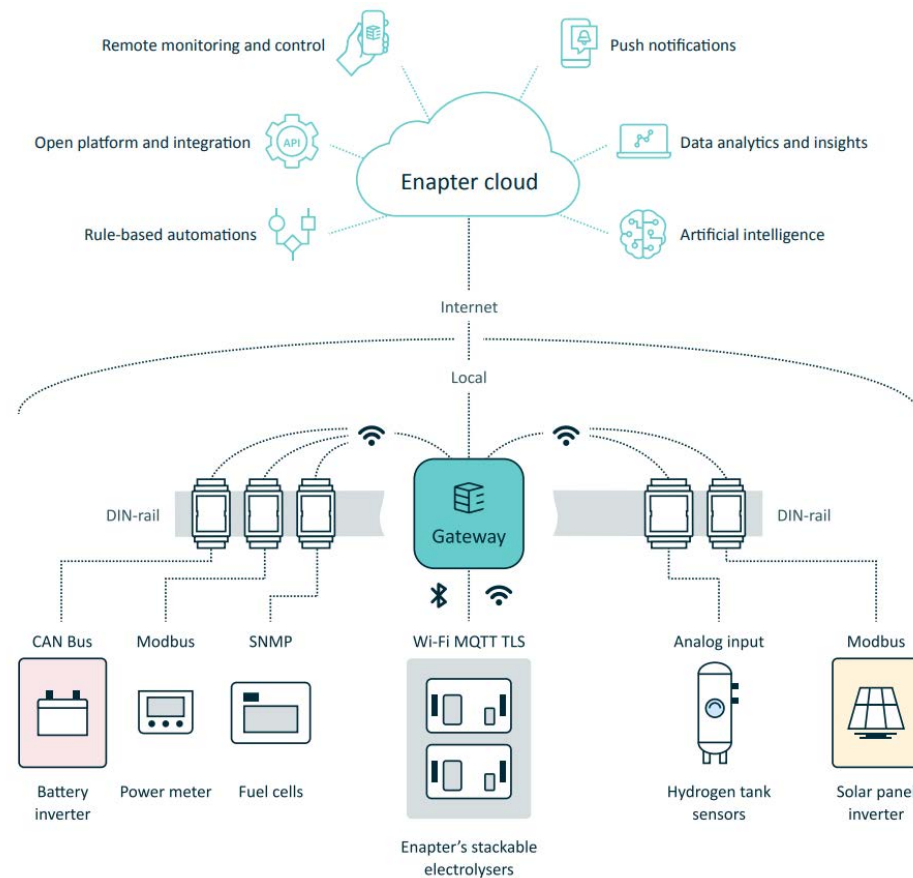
Remote monitoring and control

Push notifications

Open platform and integration

API

Enapter cloud

Data analytics and insights

Rule-based automations

Artificial intelligence

Internet

Local

DIN-rail

Gateway

DIN-rail

CAN Bus

Modbus

SNMP

Wi-Fi MQTT TLS

Analog input

Modbus

Battery inverter

Power meter

Fuel cells

Hydrogen tank sensors

Solar panel inverter

Enapter's stackable electrolysers